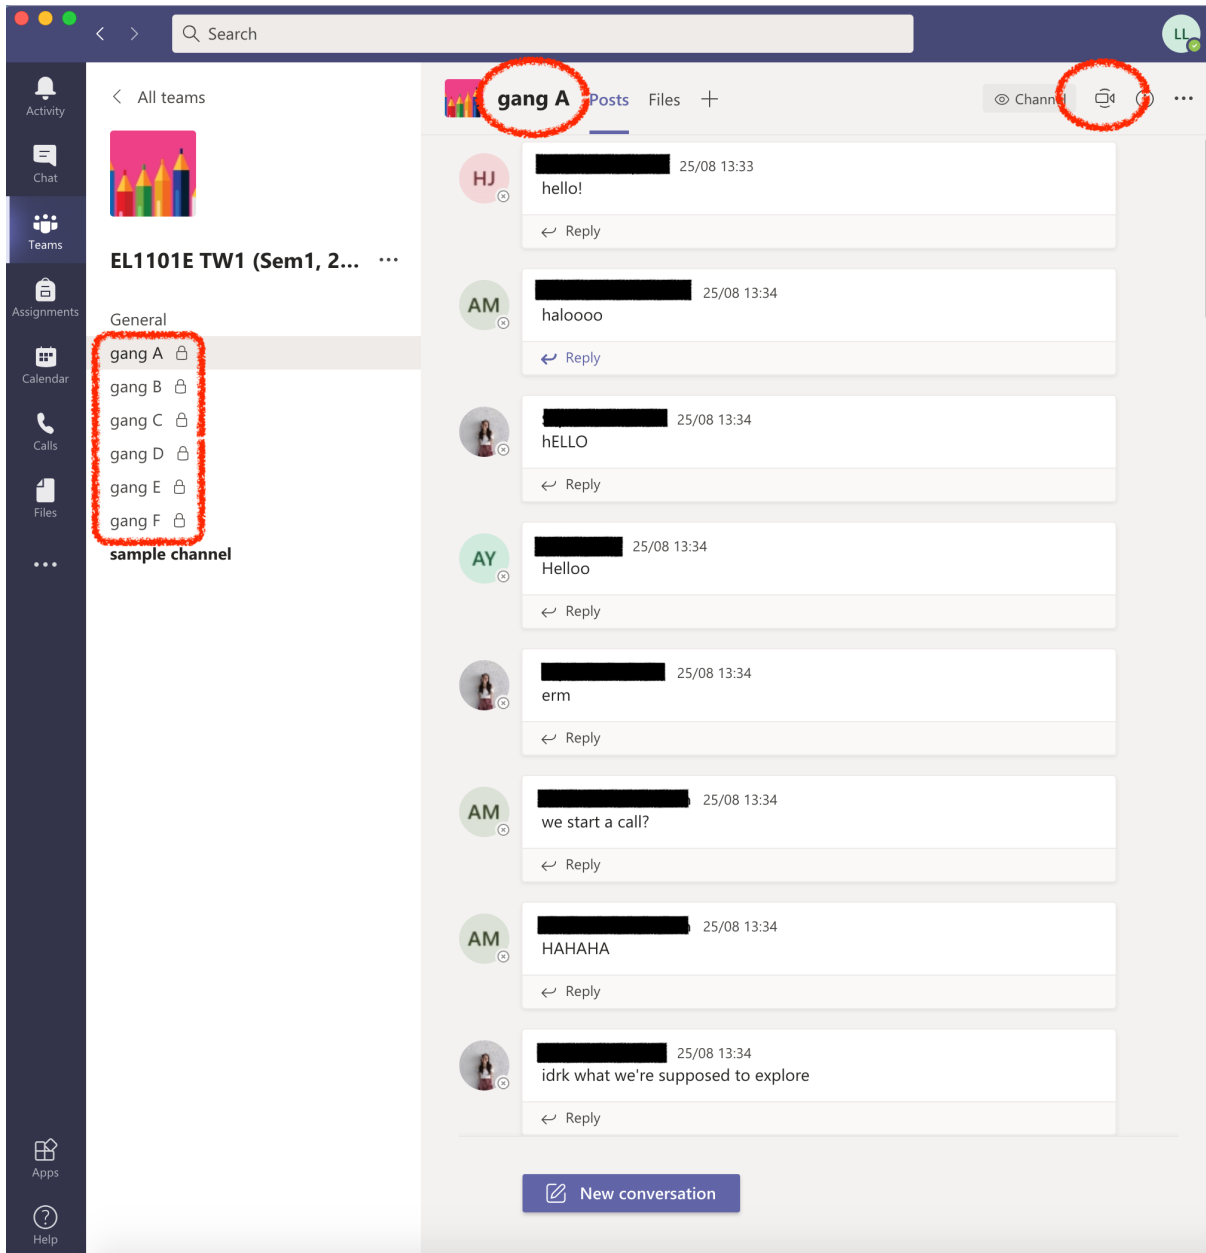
Search

LL

Activity

Chat

Teams

Assignments

Calendar

Calls

Files

...

Apps

Help

All teams

EL1101E TW1 (Sem1, 2... ...

General

gang A

gang B

gang C

gang D

gang E

gang F

sample channel

gang A Posts Files +

Chann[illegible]

HJ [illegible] 25/08 13:33
hello!
Reply

AM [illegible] 25/08 13:34
haloooo
Reply

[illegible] 25/08 13:34
hELLO
Reply

AY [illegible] 25/08 13:34
Helloo
Reply

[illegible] 25/08 13:34
erm
Reply

AM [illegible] 25/08 13:34
we start a call?
Reply

AM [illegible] 25/08 13:34
HAHAHA
Reply

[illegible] 25/08 13:34
idrk what we're supposed to explore
Reply

New conversation